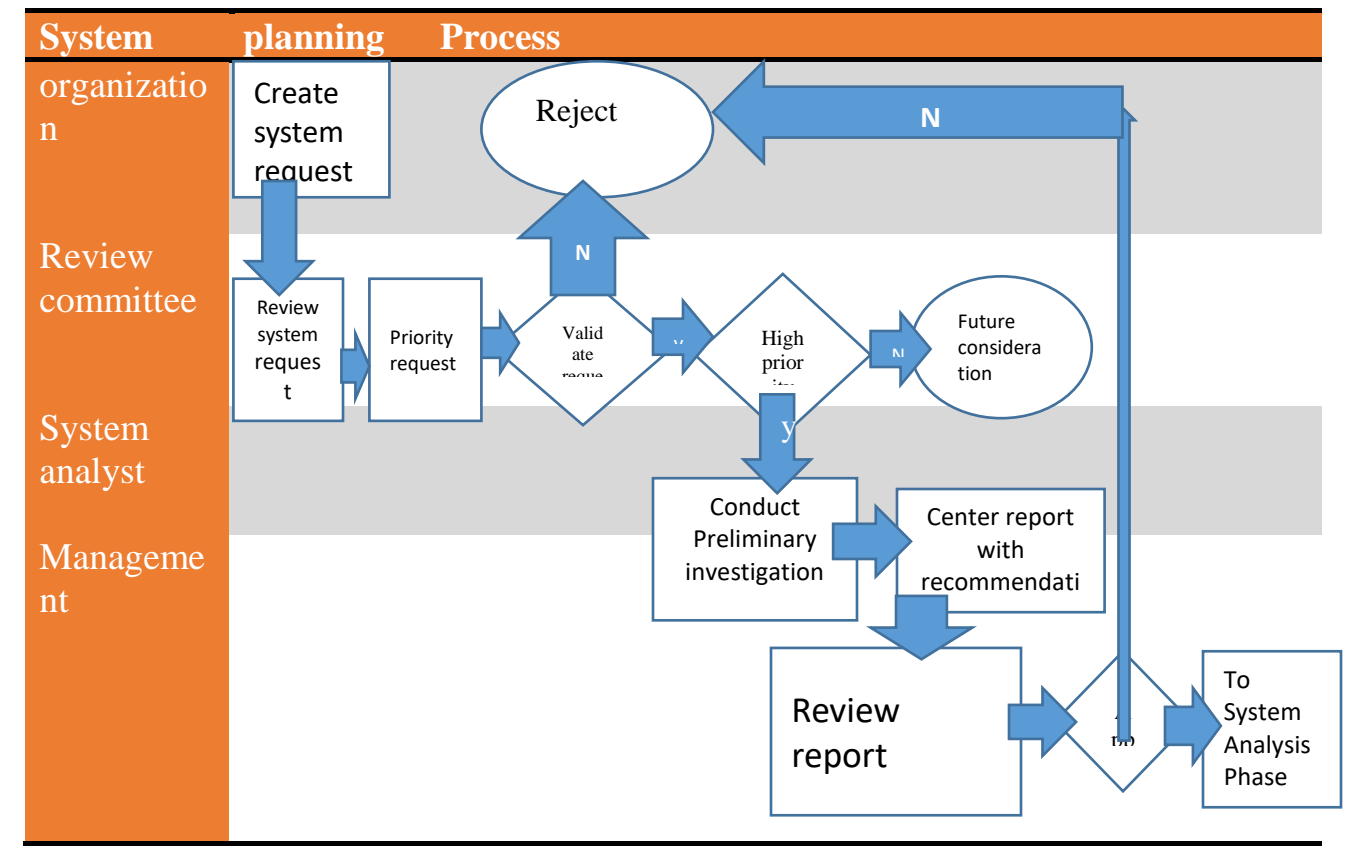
System planning Process

organization

Review committee

System analyst

Management

Create system request

Reject

N

N

Review system request

Priority request

Validate reque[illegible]

Y

High prior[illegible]

N

Future consideration

y

Conduct Preliminary investigation

Center report with recommendati

Review report

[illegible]

To System Analysis Phase